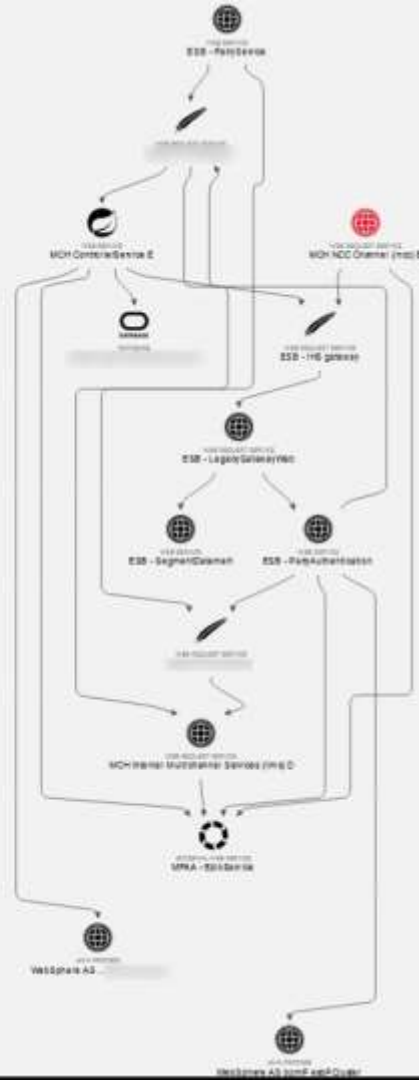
WEB SERVICE
ESB - PartyService

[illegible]

WEB SERVICE
MCH ContentService E

WEB REQUEST SERVICE
MCH NCC Channel (mod) E

DATABASE
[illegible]

WEB REQUEST SERVICE
ESB - HB gateway

WEB REQUEST SERVICE
ESB - LegacyGatewayWeb

WEB SERVICE
ESB - SegmentDataMart

WEB SERVICE
ESB - PartyAuthentication

WEB REQUEST SERVICE
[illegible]

WEB REQUEST SERVICE
MCH Internet Multichannel Services (mod) D

EXTERNAL WEB SERVICE
MPKA - BlinkService

JAVA PROCESS
WebSphere AS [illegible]

JAVA PROCESS
WebSphere AS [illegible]